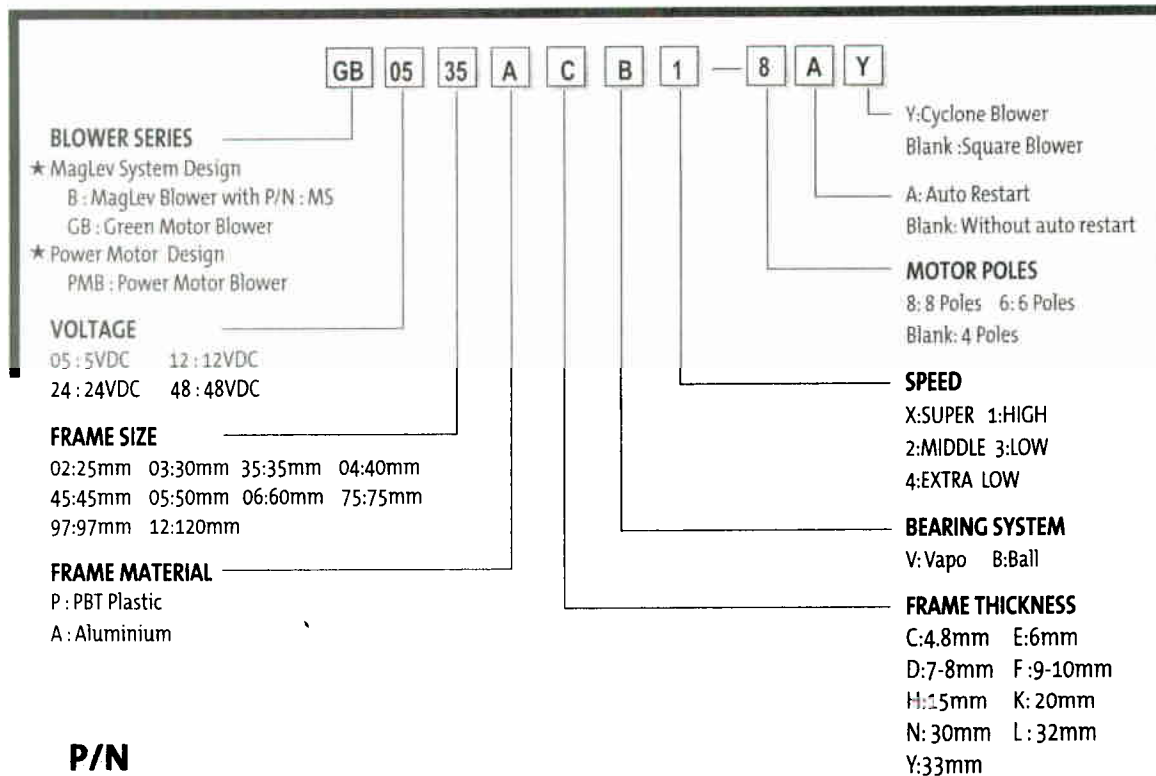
GB 05 35 A C B 1 — 8 A Y

Y:Cyclone Blower
Blank :Square Blower

BLOWER SERIES
★ MagLev System Design
B : MagLev Blower with P/N : MS
GB : Green Motor Blower
★ Power Motor Design
PMB : Power Motor Blower

A: Auto Restart
Blank: Without auto restart

MOTOR POLES
8: 8 Poles 6: 6 Poles
Blank: 4 Poles

VOLTAGE
05 : 5VDC 12 : 12VDC
24 : 24VDC 48 : 48VDC

SPEED
X:SUPER 1:HIGH
2:MIDDLE 3:LOW
4:EXTRA LOW

FRAME SIZE
02:25mm 03:30mm 35:35mm 04:40mm
45:45mm 05:50mm 06:60mm 75:75mm
97:97mm 12:120mm

BEARING SYSTEM
V: Vapo B:Ball

FRAME MATERIAL
P : PBT Plastic
A : Aluminium

FRAME THICKNESS
C:4.8mm E:6mm
D:7-8mm F :9-10mm
H:15mm K: 20mm
N: 30mm L : 32mm
Y:33mm

P/N